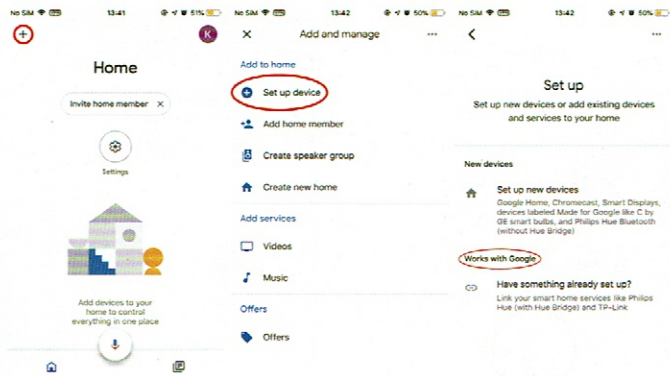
No SIM 13:41 51%

+

K

Home

Invite home member ✕

Settings

Add devices to your home to control everything in one place

No SIM 13:42 50%

✕ Add and manage ⋯

Add to home

Set up device

Add home member

Create speaker group

Create new home

Add services

Videos

Music

Offers

Offers

No SIM 13:42 50%

⋯

Set up

Set up new devices or add existing devices and services to your home

New devices

Set up new devices

Google Home, Chromecast, Smart Displays, devices labeled Made for Google like C by GE smart bulbs, and Philips Hue Bluetooth (without Hue Bridge)

Works with Google

Have something already set up?

Link your smart home services like Philips Hue (with Hue Bridge) and TP-Link